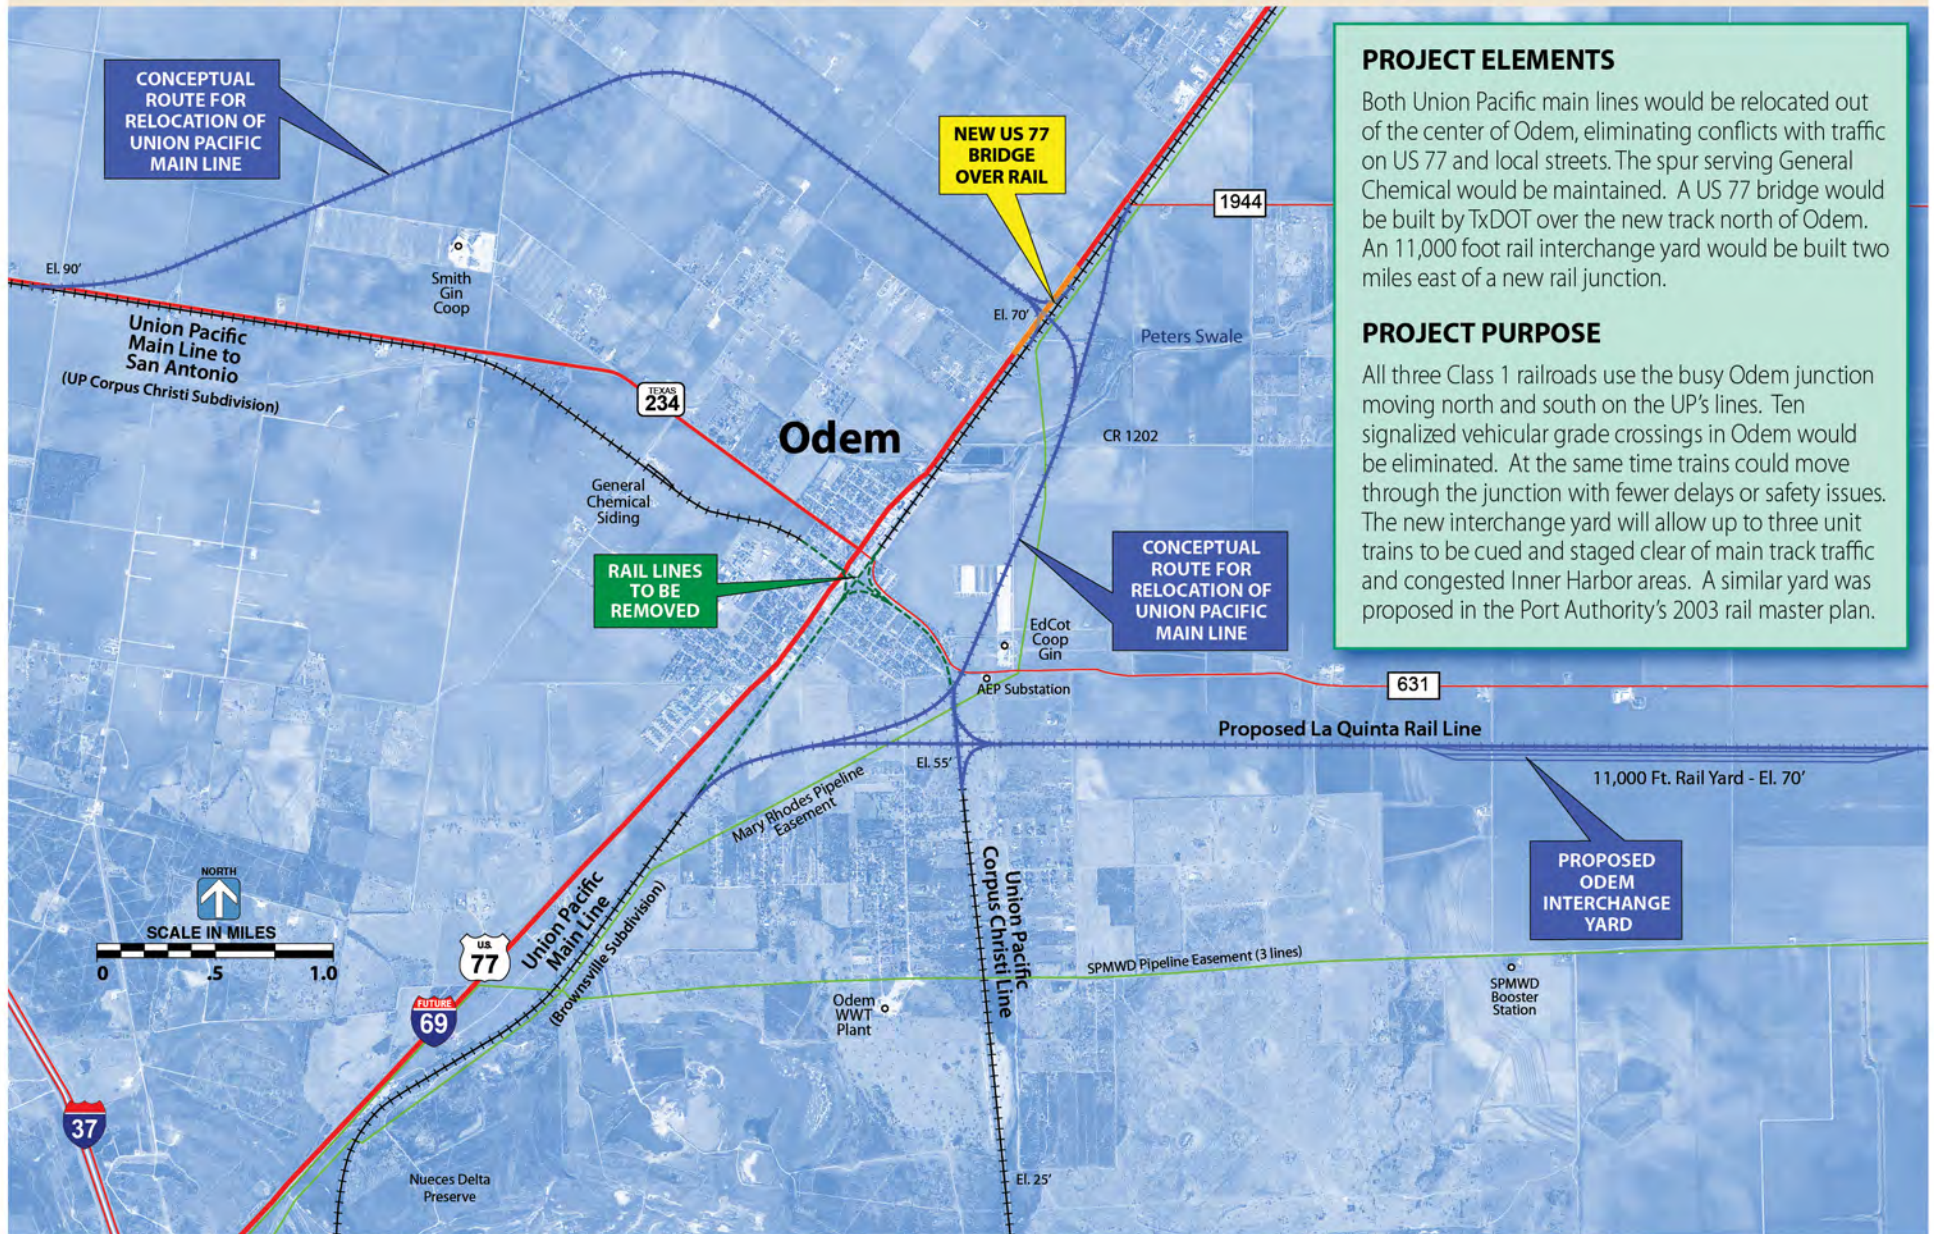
CONCEPTUAL ROUTE FOR RELOCATION OF UNION PACIFIC MAIN LINE

NEW US 77 BRIDGE OVER RAIL

1944

El. 90'

Smith Gin Coop

El. 70'

Peters Swale

Union Pacific Main Line to San Antonio (UP Corpus Christi Subdivision)

TEXAS 234

Odem

CR 1202

General Chemical Siding

RAIL LINES TO BE REMOVED

CONCEPTUAL ROUTE FOR RELOCATION OF UNION PACIFIC MAIN LINE

EdCot Coop Gin

AEP Substation

631

Proposed La Quinta Rail Line

El. 55'

11,000 Ft. Rail Yard - El. 70'

Mary Rhodes Pipeline Easement

NORTH

SCALE IN MILES

0 .5 1.0

US 77

Union Pacific Main Line (Brownsville Subdivision)

Union Pacific Corpus Christi Line

PROPOSED ODEM INTERCHANGE YARD

SPMWD Pipeline Easement (3 lines)

SPMWD Booster Station

Odem WWT Plant

FUTURE 69

37

Nueces Delta Preserve

El. 25'

PROJECT ELEMENTS

Both Union Pacific main lines would be relocated out of the center of Odem, eliminating conflicts with traffic on US 77 and local streets. The spur serving General Chemical would be maintained. A US 77 bridge would be built by TxDOT over the new track north of Odem. An 11,000 foot rail interchange yard would be built two miles east of a new rail junction.

PROJECT PURPOSE

All three Class 1 railroads use the busy Odem junction moving north and south on the UP's lines. Ten signalized vehicular grade crossings in Odem would be eliminated. At the same time trains could move through the junction with fewer delays or safety issues. The new interchange yard will allow up to three unit trains to be cued and staged clear of main track traffic and congested Inner Harbor areas. A similar yard was proposed in the Port Authority's 2003 rail master plan.